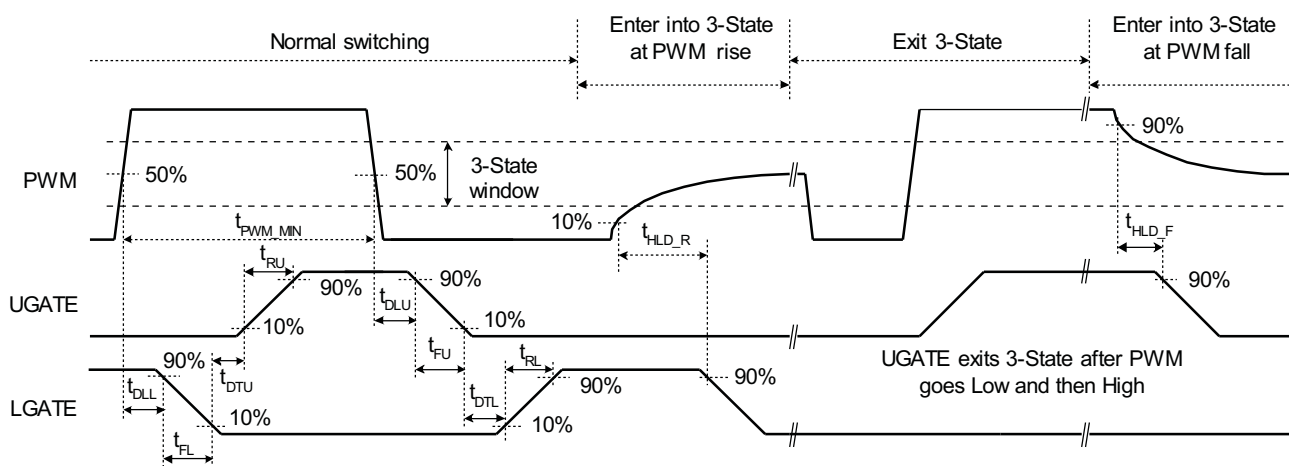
Normal switching

Enter into 3-State at PWM rise

Exit 3-State

Enter into 3-State at PWM fall

PWM

50%

50%

3-State window

10%

90%

$t_{PWM\_MIN}$

$t_{HLD\_R}$

$t_{HLD\_F}$

UGATE

$t_{RU}$

90%

90%

$t_{DLU}$

10%

10%

90%

LGATE

90%

$t_{DTU}$

$t_{DLL}$

10%

$t_{FL}$

$t_{FU}$

$t_{RL}$

90%

90%

$t_{DTL}$

10%

UGATE exits 3-State after PWM goes Low and then High